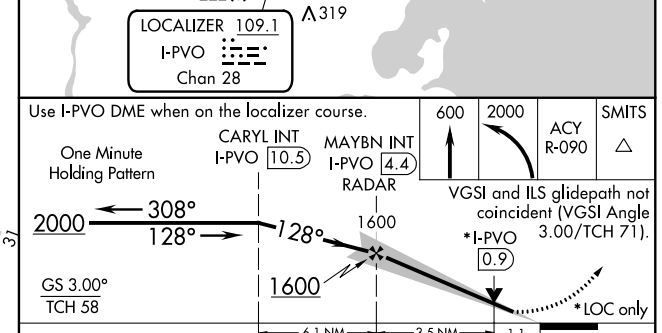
LOCALIZER 109.1
I-PVO
Chan 28
Λ319

Use I-PVO DME when on the localizer course.

CARYL INT
I-PVO 10.5

MAYBN INT
I-PVO 4.4
RADAR

One Minute Holding Pattern

| 600 | 2000 | ACY R-090 | SMITS △ |
|---|---|---|---|

VGSI and ILS glidepath not coincident (VGSI Angle 3.00/TCH 71).

2000
308°
128°
128°
1600
1600

*I-PVO
0.9

GS 3.00°
TCH 58

*LOC only

31

6.1 NM
3.5 NM
1.1